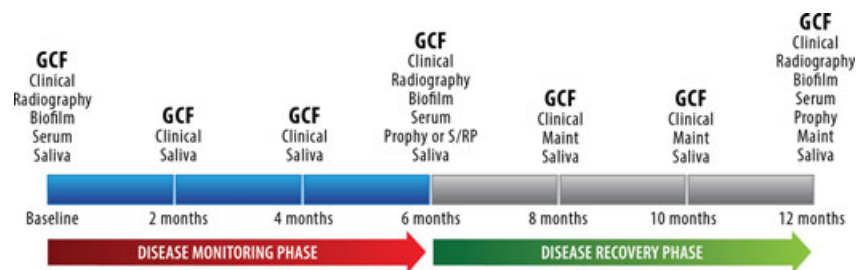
GCF
Clinical
Radiography
Biofilm
Serum
Saliva

GCF
Clinical
Saliva

GCF
Clinical
Saliva

GCF
Clinical
Radiography
Biofilm
Serum
Prophy or S/RP
Saliva

GCF
Clinical
Maint
Saliva

GCF
Clinical
Maint
Saliva

GCF
Clinical
Radiography
Biofilm
Serum
Prophy
Maint
Saliva

Baseline 2 months 4 months 6 months 8 months 10 months 12 months

DISEASE MONITORING PHASE

DISEASE RECOVERY PHASE